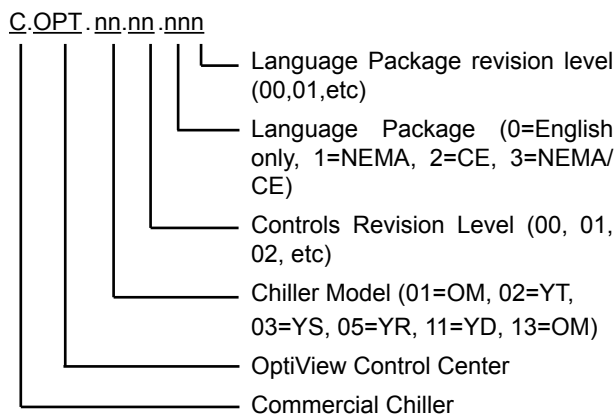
C.OPT.nn.nn.nnn

Language Package revision level (00,01,etc)

Language Package (0=English only, 1=NEMA, 2=CE, 3=NEMA/CE)

Controls Revision Level (00, 01, 02, etc)

Chiller Model (01=OM, 02=YT, 03=YS, 05=YR, 11=YD, 13=OM)

OptiView Control Center

Commercial Chiller